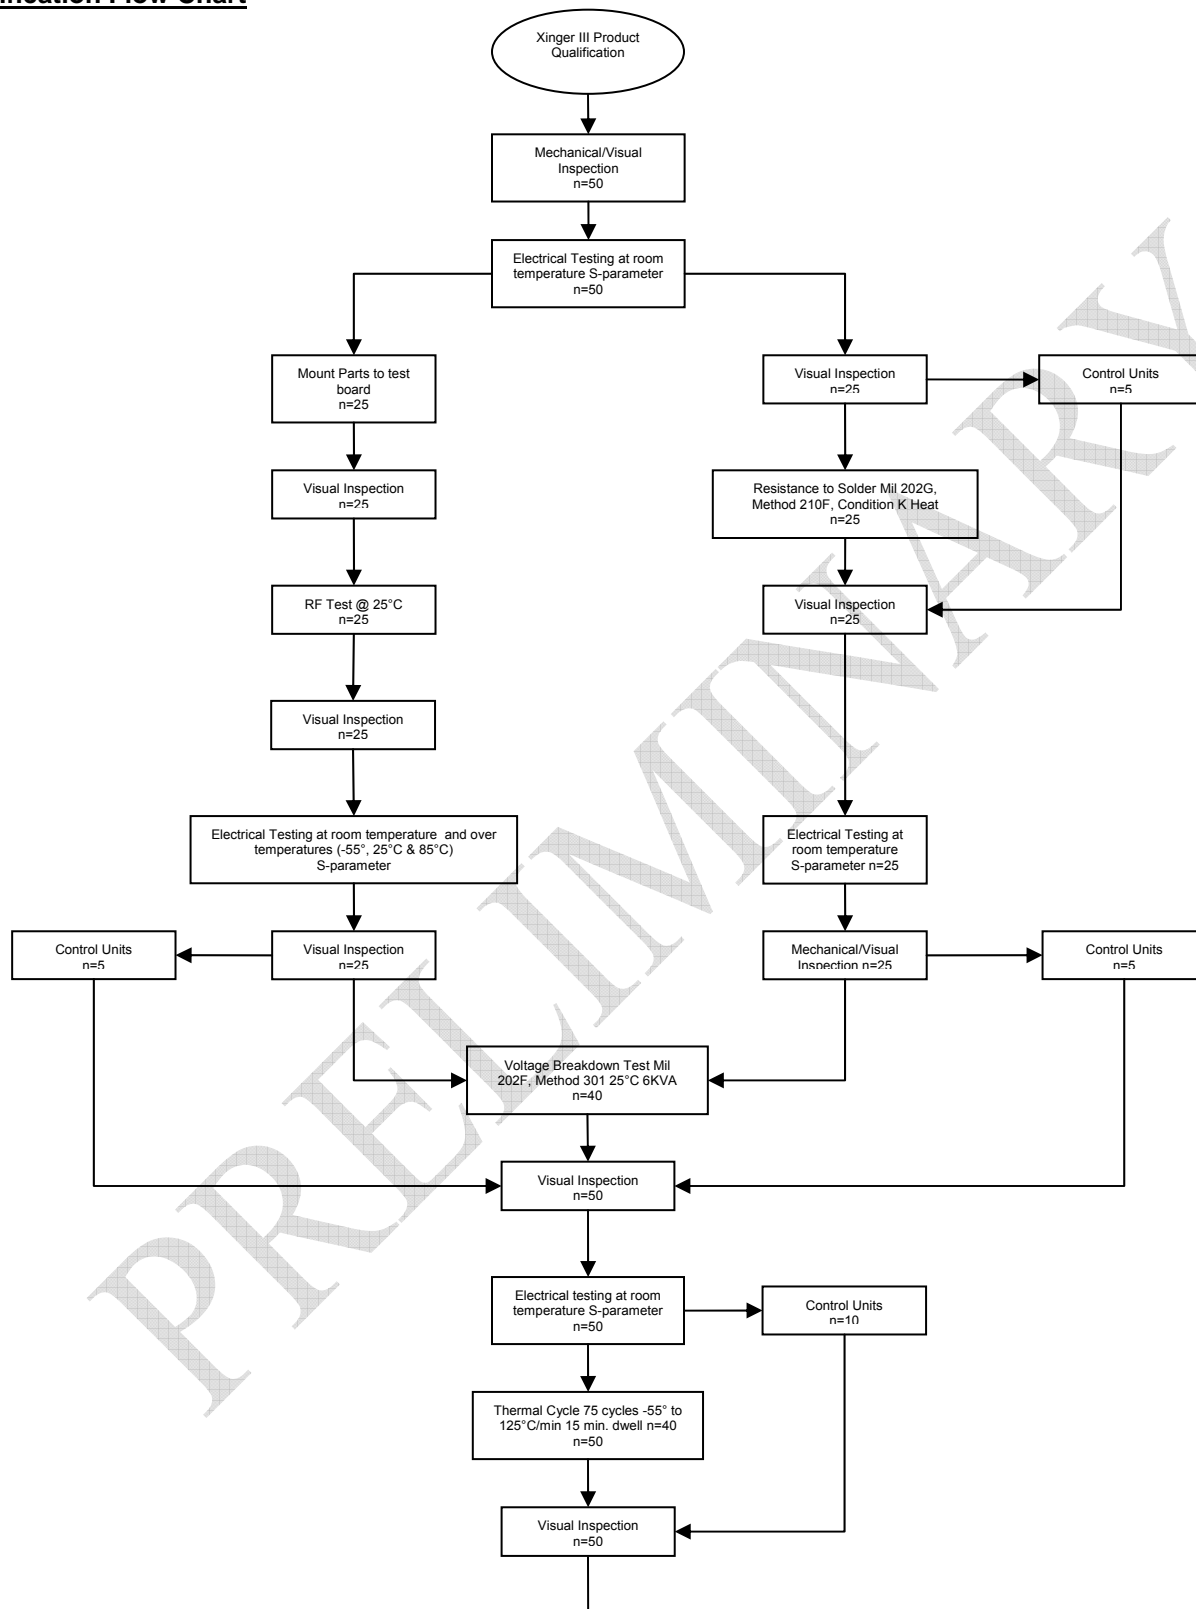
ification Flow Chart

Xinger III Product Qualification

Mechanical/Visual Inspection n=50

Electrical Testing at room temperature S-parameter n=50

Mount Parts to test board n=25

Visual Inspection n=25

Control Units n=5

Visual Inspection n=25

Resistance to Solder Mil 202G, Method 210F, Condition K Heat n=25

RF Test @ 25°C n=25

Visual Inspection n=25

Visual Inspection n=25

Electrical Testing at room temperature and over temperatures (-55°, 25°C & 85°C) S-parameter

Electrical Testing at room temperature S-parameter n=25

Control Units n=5

Visual Inspection n=25

Mechanical/Visual Inspection n=25

Control Units n=5

Voltage Breakdown Test Mil 202F, Method 301 25°C 6KVA n=40

Visual Inspection n=50

Electrical testing at room temperature S-parameter n=50

Control Units n=10

Thermal Cycle 75 cycles -55° to 125°C/min 15 min. dwell n=40 n=50

Visual Inspection n=50

PRELIMINARY